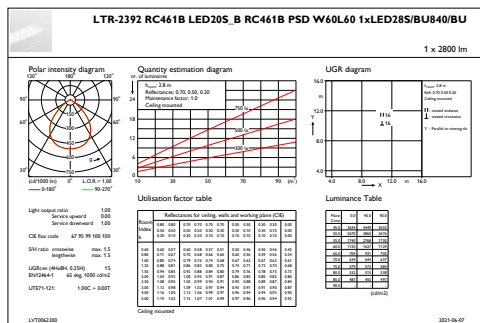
LTR-2392 RC461B LED20S_B RC461B PSD W60L60 1xLED28S/BU840/BU

1 x 2800 lm

Polar intensity diagram

120° 180° 120°

90° 90°

60° 60°

30° 0° 30°

(cd/1000 lm) L.O.R.= 100

0-180° 90-270°

Quantity estimation diagram

nr. of luminaires

$h_{room}$: 2.8 m
Reflectances: 0.70, 0.50, 0.20
Maintenance factor: 1.0
Ceiling mounted

750 lx
500 lx
300 lx

30 24 18 12 6 0

10 30 50 70 90 (m²)

UGR diagram

$h_{room}$: 2.8 m
Refl: 0.70 0.50 0.20
Ceiling mounted

viewed endwise
viewed crosswise

Y : Parallel to viewing dir.

16.0

12.0

8.0

4.0

Y

X

4.0 8.0 12.0 m 16.0

Utilisation factor table

Light output ratio 1.00
Service upward 0.00
Service downward 1.00

CIE flux code 67 95 99 100 100

SHR ratio crosswise max. 1.5
lengthwise max. 1.5

UGRcen (4H8H, 0.25H) 15
EN12464-1 65 deg. 1000 cd/m2

UTE71-121: 1.00C + 0.00T

| Room Index k | 0.80 0.50 0.30 | 0.80 0.50 0.30 | 0.70 0.50 0.30 | 0.70 0.50 0.20 | 0.70 0.30 0.20 | 0.70 0.30 0.10 | 0.50 0.50 0.20 | 0.50 0.30 0.10 | 0.30 0.30 0.10 | 0.30 0.10 0.10 | 0.00 0.00 0.00 |
|---|---|---|---|---|---|---|---|---|---|---|---|
| 0.60 | 0.62 | 0.57 | 0.60 | 0.58 | 0.57 | 0.57 | 0.50 | 0.46 | 0.50 | 0.46 | 0.45 |
| 0.80 | 0.71 | 0.67 | 0.70 | 0.69 | 0.67 | 0.66 | 0.60 | 0.56 | 0.59 | 0.56 | 0.54 |
| 1.00 | 0.80 | 0.74 | 0.79 | 0.76 | 0.74 | 0.73 | 0.67 | 0.62 | 0.67 | 0.62 | 0.61 |
| 1.25 | 0.87 | 0.81 | 0.86 | 0.83 | 0.80 | 0.79 | 0.74 | 0.71 | 0.73 | 0.69 | 0.68 |
| 1.50 | 0.94 | 0.85 | 0.92 | 0.88 | 0.84 | 0.83 | 0.79 | 0.76 | 0.78 | 0.75 | 0.72 |
| 2.00 | 1.03 | 0.92 | 1.00 | 0.95 | 0.91 | 0.87 | 0.86 | 0.83 | 0.85 | 0.82 | 0.80 |
| 2.50 | 1.08 | 0.95 | 1.05 | 0.99 | 0.94 | 0.91 | 0.90 | 0.88 | 0.89 | 0.87 | 0.84 |
| 3.00 | 1.12 | 0.98 | 1.09 | 1.02 | 0.97 | 0.94 | 0.93 | 0.91 | 0.91 | 0.90 | 0.87 |
| 4.00 | 1.16 | 1.01 | 1.11 | 1.06 | 0.99 | 0.97 | 0.96 | 0.94 | 0.94 | 0.93 | 0.89 |
| 5.00 | 1.19 | 1.03 | 1.15 | 1.07 | 1.01 | 0.99 | 0.97 | 0.96 | 0.96 | 0.94 | 0.91 |

Ceiling mounted

Luminance Table

| Plane Cone | 0.0 | 45.0 | 90.0 |
|---|---|---|---|
| 45.0 | 3633 | 3447 | 3404 |
| 50.0 | 3475 | 2864 | 2875 |
| 55.0 | 2190 | 2165 | 2131 |
| 60.0 | 1715 | 1627 | 1519 |
| 65.0 | 1254 | 1004 | 931 |
| 70.0 | 760 | 699 | 537 |
| 75.0 | 522 | 413 | 307 |
| 80.0 | 422 | 311 | 236 |
| 85.0 | 422 | 482 | 497 |
| 90.0 | 0 | 0 | 0 |

(cd/m2)

LVT0062300

2021-06-07